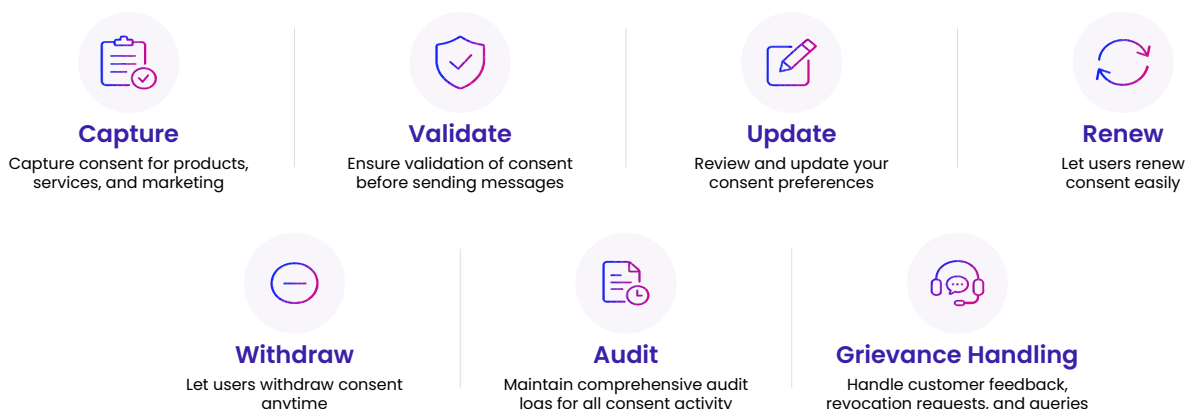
Capture
Capture consent for products, services, and marketing

Validate
Ensure validation of consent before sending messages

Update
Review and update your consent preferences

Renew
Let users renew consent easily

Withdraw
Let users withdraw consent anytime

Audit
Maintain comprehensive audit logs for all consent activity

Grievance Handling
Handle customer feedback, revocation requests, and queries